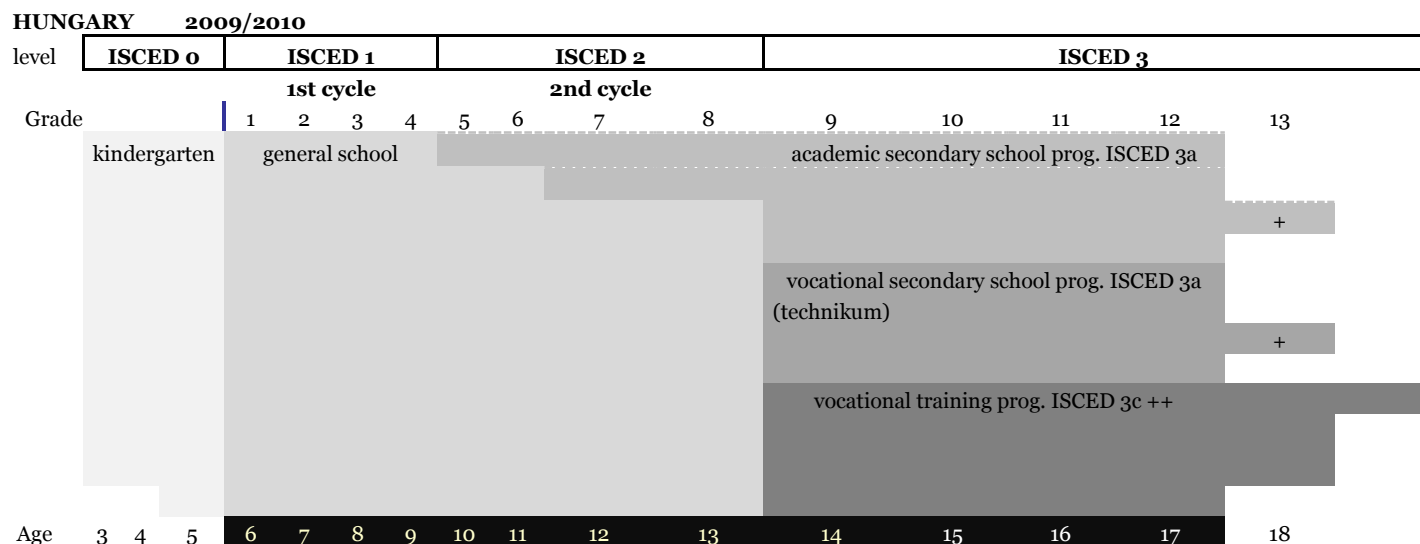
HUNGARY 2009/2010

level ISCED 0 ISCED 1 ISCED 2 ISCED 3

1st cycle 2nd cycle

Grade 1 2 3 4 5 6 7 8 9 10 11 12 13

kindergarten

general school

academic secondary school prog. ISCED 3a

+

vocational secondary school prog. ISCED 3a (technikum)

+

vocational training prog. ISCED 3c ++

Age 3 4 5 6 7 8 9 10 11 12 13 14 15 16 17 18